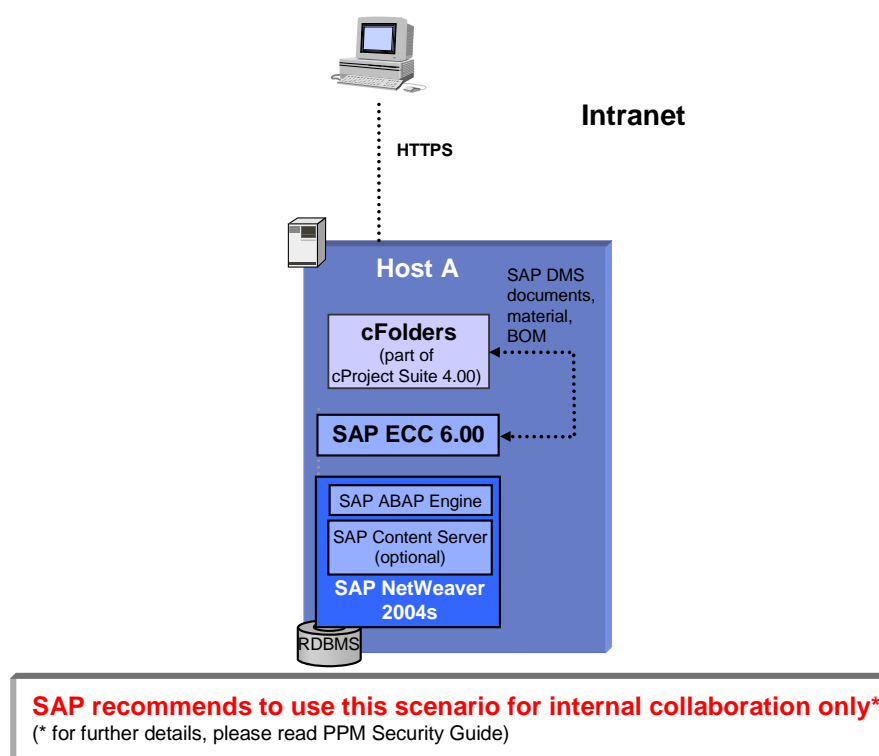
Intranet

HTTPS

Host A

SAP DMS documents, material, BOM

cFolders
(part of cProject Suite 4.00)

SAP ECC 6.00

SAP ABAP Engine

SAP Content Server (optional)

SAP NetWeaver 2004s

RDBMS

SAP recommends to use this scenario for internal collaboration only*
(* for further details, please read PPM Security Guide)